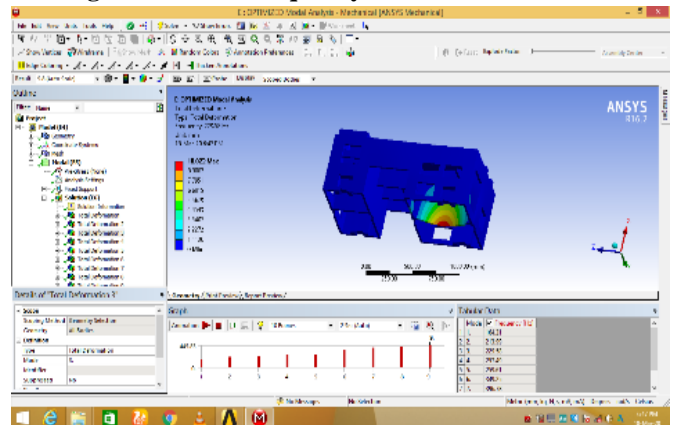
E: OPTIMIZED Modal Analysis - Mechanical [ANSYS Mechanical]

File Edit View Units Tools Help

Show Vertices Wireframe Random Colors Annotation Preferences

Outline

Project
Model (B4)
Geometry
Coordinate Systems
Mesh
Modal (B5)
Pre-Stress (None)
Analysis Settings
Fixed Support
Solution (B6)
Solution Information
Total Deformation
Total Deformation 2
Total Deformation 3
Total Deformation 4
Total Deformation 5
Total Deformation 6

E: OPTIMIZED Modal Analysis
Total Deformation 3
Type: Total Deformation
Frequency: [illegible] Hz
Unit: mm

ANSYS
R16.2

Details of "Total Deformation 3"

Scope
Scoping Method Geometry Selection
Geometry All Bodies
Definition
Type Total Deformation
Mode 3

Graph

Tabular Data
Mode Frequency [Hz]

Geometry Print Preview Report Preview

No Messages No Selection